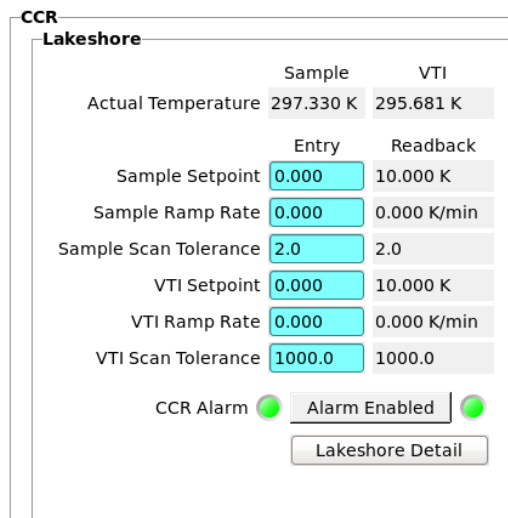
CCR

Lakeshore

| | Sample | VTI |
|---|---|---|
| Actual Temperature | 297.330 K | 295.681 K |

| | Entry | Readback |
|---|---|---|
| Sample Setpoint | 0.000 | 10.000 K |
| Sample Ramp Rate | 0.000 | 0.000 K/min |
| Sample Scan Tolerance | 2.0 | 2.0 |
| VTI Setpoint | 0.000 | 10.000 K |
| VTI Ramp Rate | 0.000 | 0.000 K/min |
| VTI Scan Tolerance | 1000.0 | 1000.0 |

CCR Alarm
Alarm Enabled
Lakeshore Detail